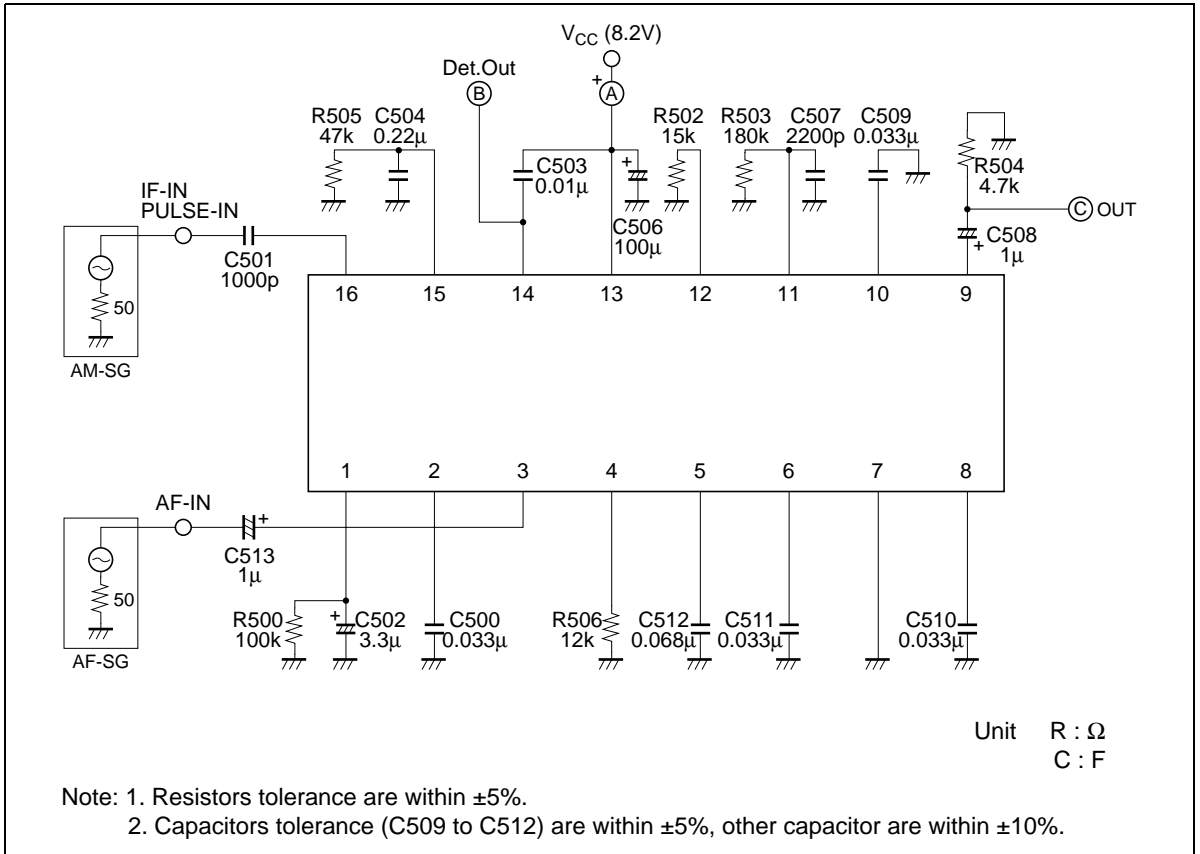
$V_{CC}$ (8.2V)
Det.Out
B
+
A
R505
47k
C504
0.22μ
C503
0.01μ
+
C506
100μ
R502
15k
R503
180k
C507
2200p
C509
0.033μ
R504
4.7k
C OUT
IF-IN
PULSE-IN
C501
1000p
+
C508
1μ
50
AM-SG
16 15 14 13 12 11 10 9
1 2 3 4 5 6 7 8
AF-IN
+
C513
1μ
50
AF-SG
R500
100k
+
C502
3.3μ
C500
0.033μ
R506
12k
C512
0.068μ
C511
0.033μ
C510
0.033μ

Unit R : Ω
C : F

Note: 1. Resistors tolerance are within ±5%.
2. Capacitors tolerance (C509 to C512) are within ±5%, other capacitor are within ±10%.